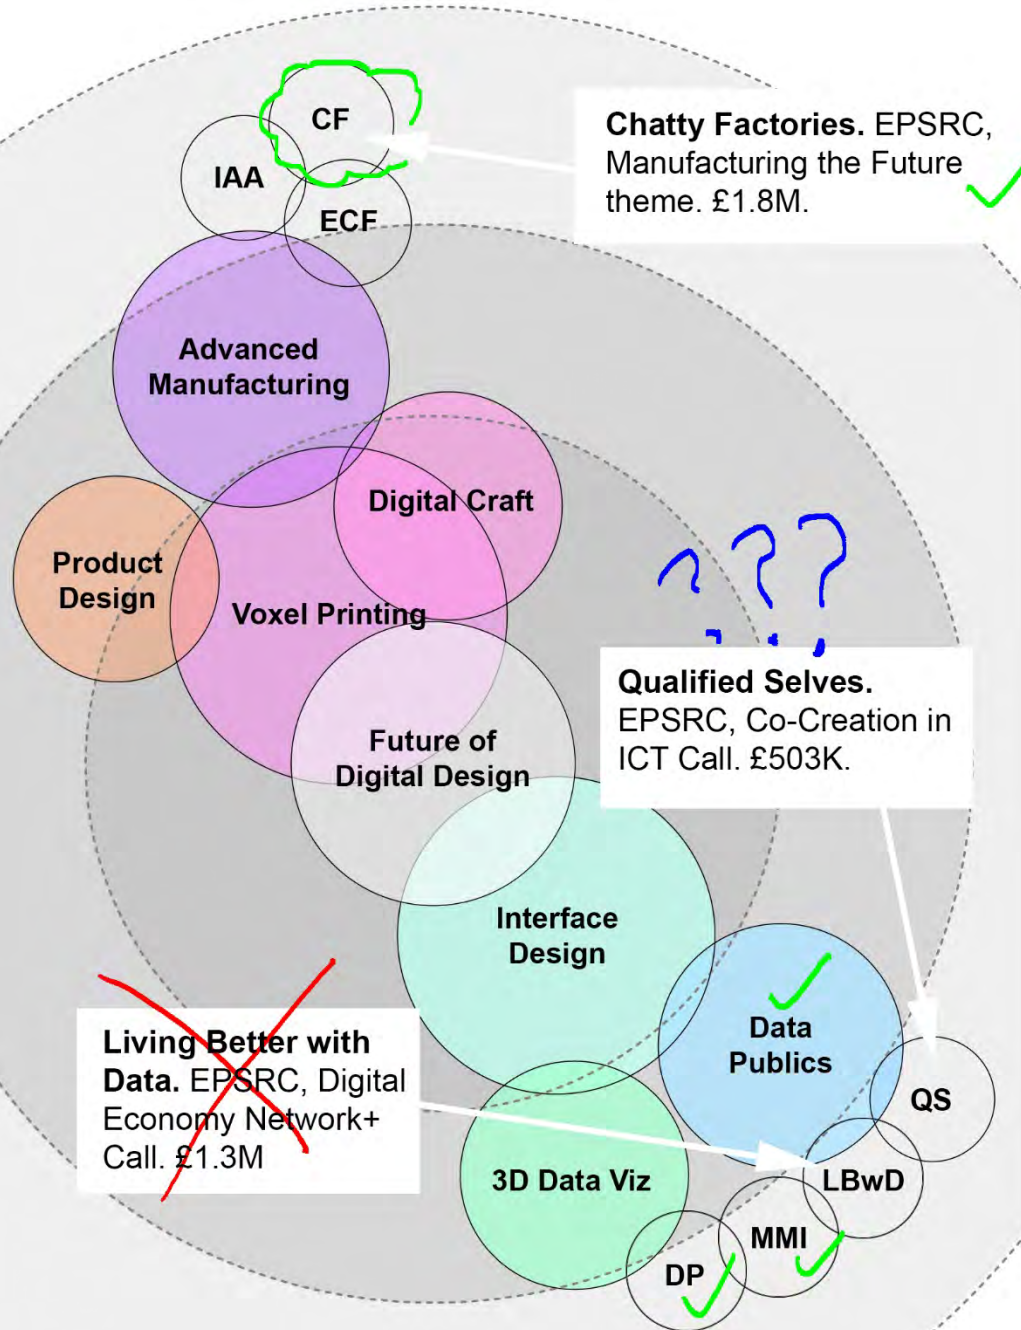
CF

IAA

ECF

Chatty Factories. EPSRC, Manufacturing the Future theme. £1.8M.

Advanced Manufacturing

Digital Craft

Product Design

Voxel Printing

???

Qualified Selves. EPSRC, Co-Creation in ICT Call. £503K.

Future of Digital Design

Interface Design

Data Publics

Living Better with Data. EPSRC, Digital Economy Network+ Call. £1.3M

QS

3D Data Viz

LBwD

MMI

DP